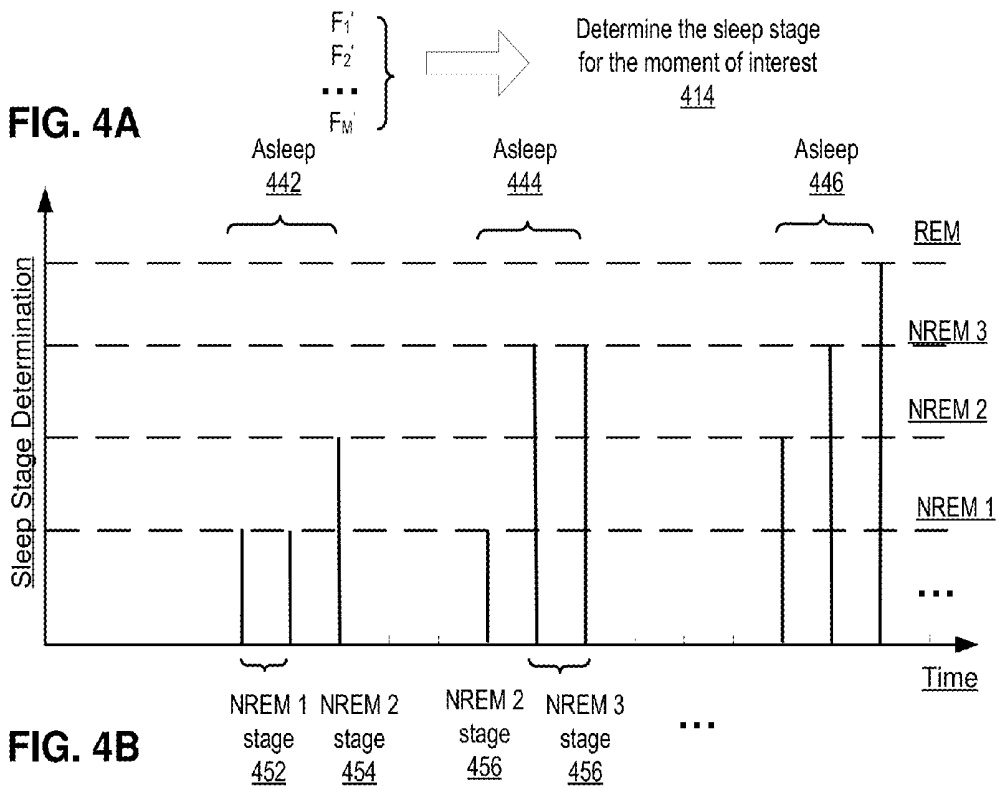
$F_1'$
$F_2'$
...
$F_M'$

Determine the sleep stage for the moment of interest
414

FIG. 4A

Asleep
442

Asleep
444

Asleep
446

REM

NREM 3

NREM 2

NREM 1

...

Sleep Stage Determination

Time

NREM 1 stage 452

NREM 2 stage 454

NREM 2 stage 456

NREM 3 stage 456

...

FIG. 4B